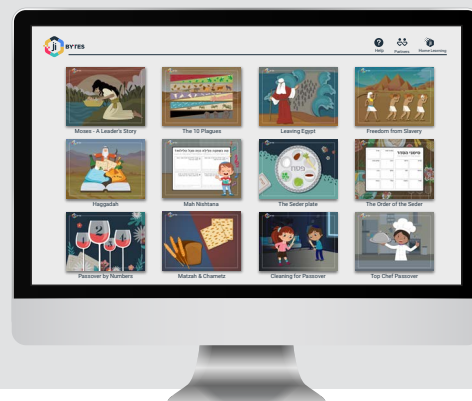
ji BYTES

Help Partners Home Learning

Moses - A Leader's Story

The 10 Plagues

Leaving Egypt

Freedom from Slavery

Haggadah

Mah Nishtana

The Seder plate

The Order of the Seder

Passover by Numbers

Matzah & Chametz

Cleaning for Passover

Top Chef Passover